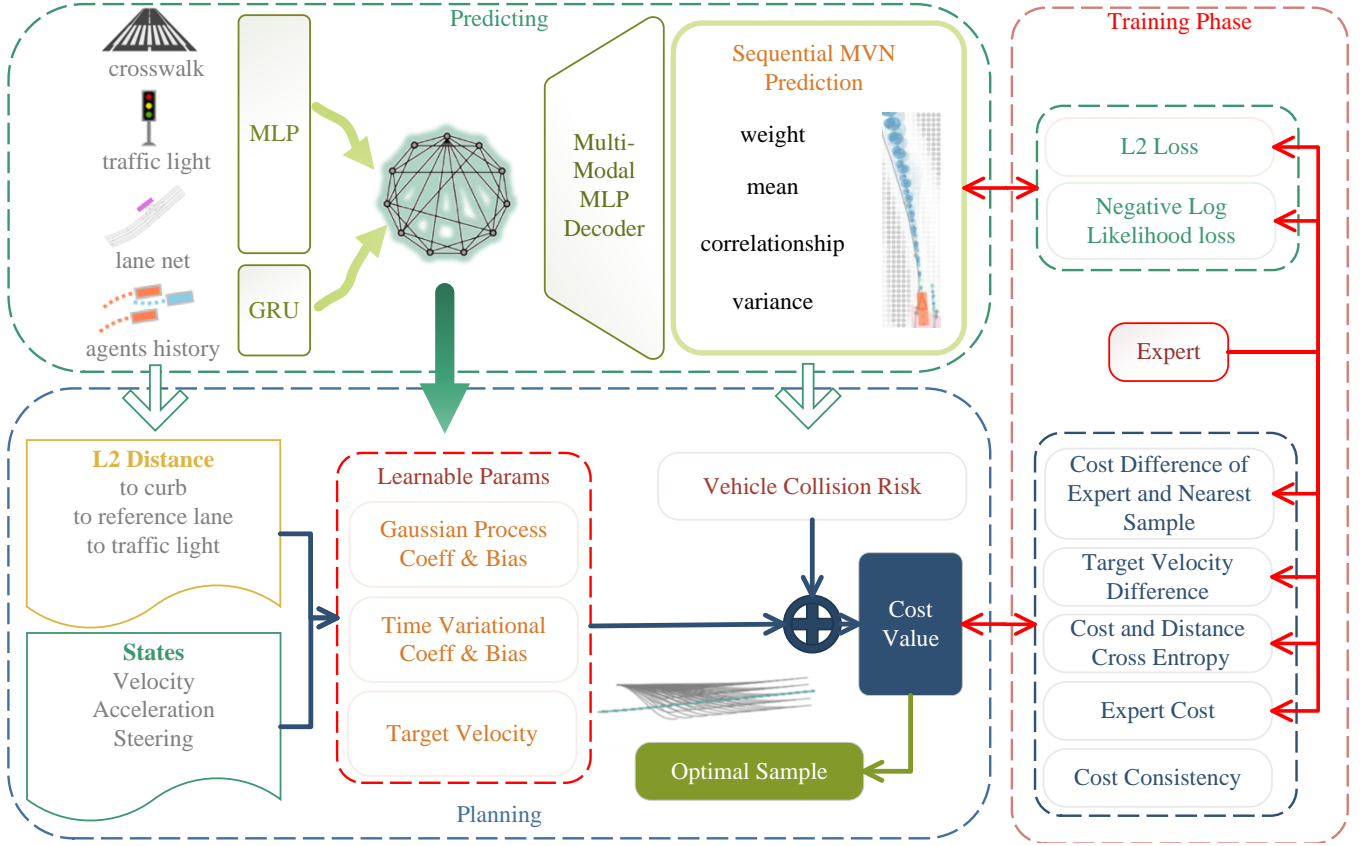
Predicting

crosswalk

traffic light

lane net

agents history

MLP

GRU

Multi-Modal MLP Decoder

Sequential MVN Prediction

weight

mean

correlationship

variance

Training Phase

L2 Loss

Negative Log Likelihood loss

Expert

L2 Distance
to curb
to reference lane
to traffic light

States
Velocity
Acceleration
Steering

Learnable Params

Gaussian Process Coeff & Bias

Time Variational Coeff & Bias

Target Velocity

Vehicle Collision Risk

Cost Value

Optimal Sample

Planning

Cost Difference of Expert and Nearest Sample

Target Velocity Difference

Cost and Distance Cross Entropy

Expert Cost

Cost Consistency